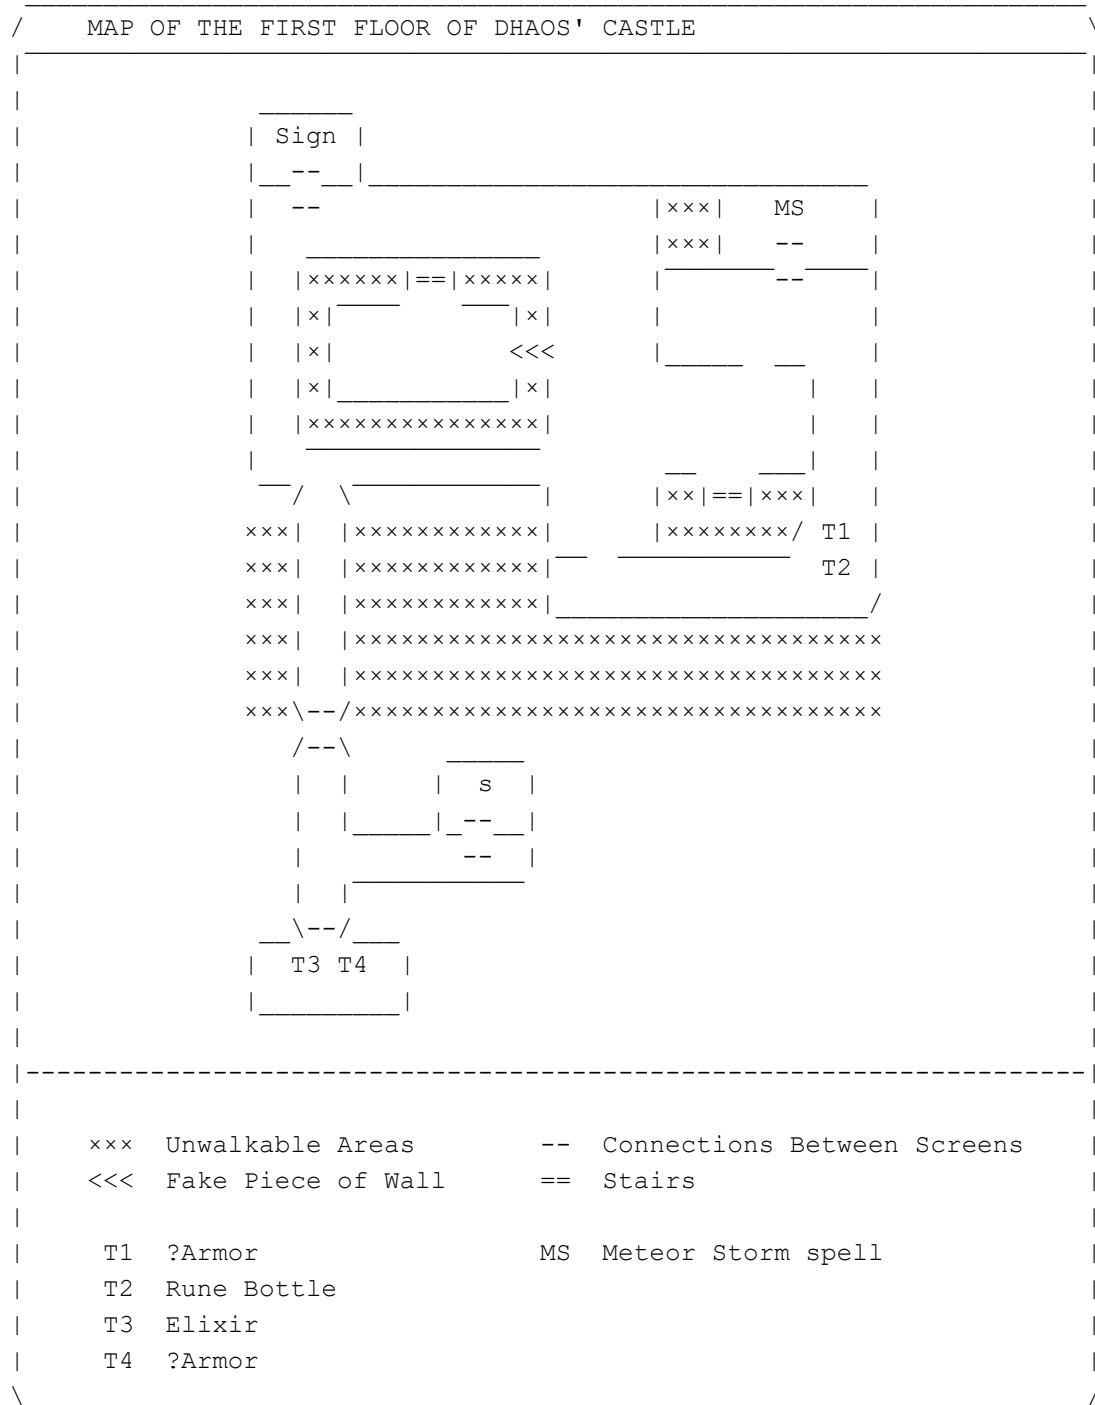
MAP OF THE FIRST FLOOR OF DHAOS' CASTLE

Sign

MS

<<<

T1

T2

s

T3 T4

××× Unwalkable Areas -- Connections Between Screens
<<< Fake Piece of Wall == Stairs

T1 ?Armor MS Meteor Storm spell
T2 Rune Bottle
T3 Elixir
T4 ?Armor